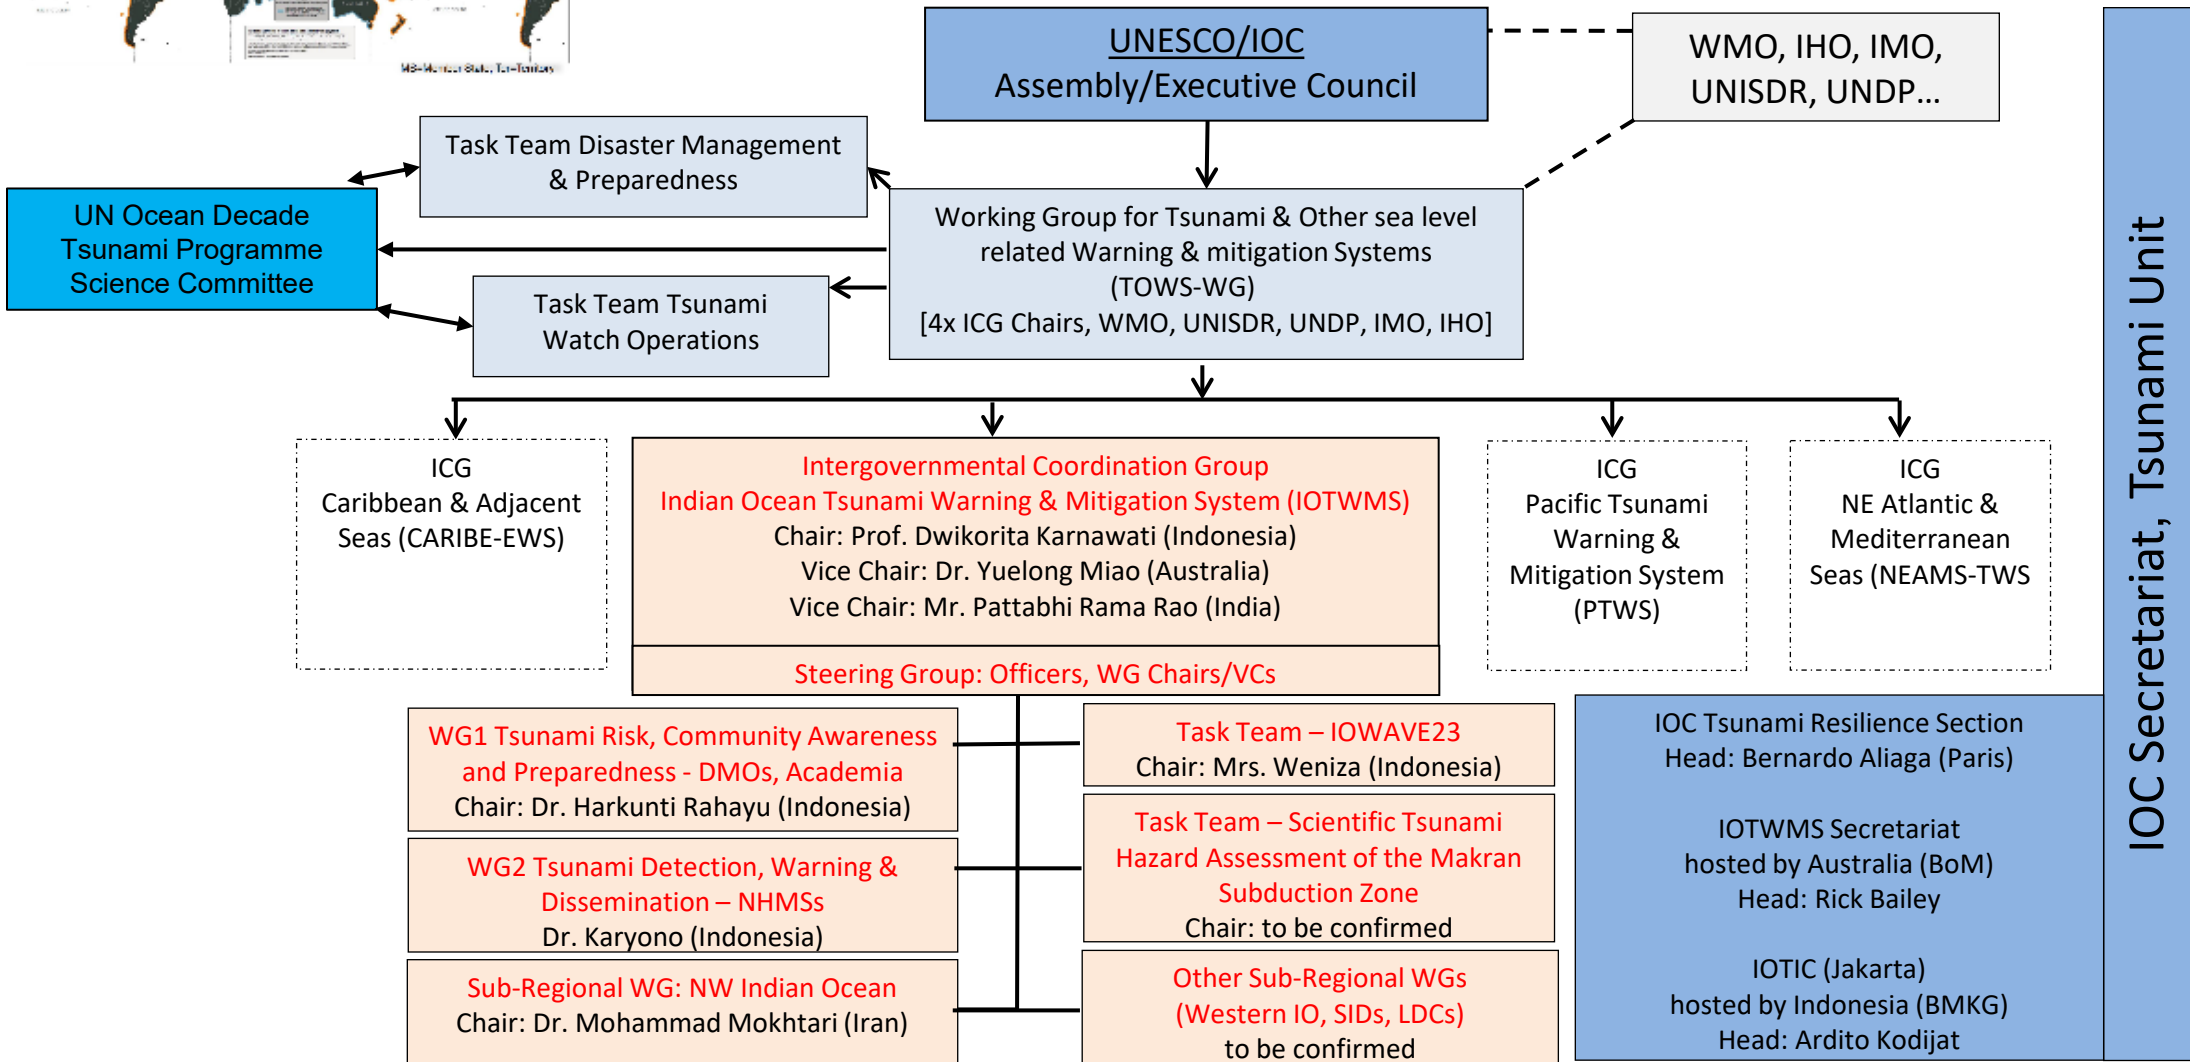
MS=Member State, Ter=Territory

UNESCO/IOC
Assembly/Executive Council

WMO, IHO, IMO, UNISDR, UNDP…

Task Team Disaster Management & Preparedness

UN Ocean Decade Tsunami Programme Science Committee

Working Group for Tsunami & Other sea level related Warning & mitigation Systems (TOWS-WG)
[4x ICG Chairs, WMO, UNISDR, UNDP, IMO, IHO]

Task Team Tsunami Watch Operations

ICG
Caribbean & Adjacent Seas (CARIBE-EWS)

Intergovernmental Coordination Group
Indian Ocean Tsunami Warning & Mitigation System (IOTWMS)
Chair: Prof. Dwikorita Karnawati (Indonesia)
Vice Chair: Dr. Yuelong Miao (Australia)
Vice Chair: Mr. Pattabhi Rama Rao (India)

Steering Group: Officers, WG Chairs/VCs

ICG
Pacific Tsunami Warning & Mitigation System (PTWS)

ICG
NE Atlantic & Mediterranean Seas (NEAMS-TWS

WG1 Tsunami Risk, Community Awareness and Preparedness - DMOs, Academia
Chair: Dr. Harkunti Rahayu (Indonesia)

Task Team – IOWAVE23
Chair: Mrs. Weniza (Indonesia)

WG2 Tsunami Detection, Warning & Dissemination – NHMSs
Dr. Karyono (Indonesia)

Task Team – Scientific Tsunami Hazard Assessment of the Makran Subduction Zone
Chair: to be confirmed

Sub-Regional WG: NW Indian Ocean
Chair: Dr. Mohammad Mokhtari (Iran)

Other Sub-Regional WGs (Western IO, SIDs, LDCs)
to be confirmed

IOC Tsunami Resilience Section
Head: Bernardo Aliaga (Paris)

IOTWMS Secretariat
hosted by Australia (BoM)
Head: Rick Bailey

IOTIC (Jakarta)
hosted by Indonesia (BMKG)
Head: Ardito Kodijat

IOC Secretariat, Tsunami Unit